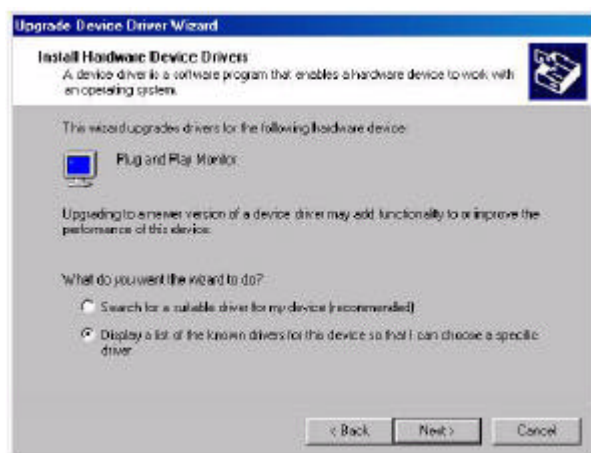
Upgrade Device Driver Wizard

Install Hardware Device Drivers
A device driver is a software program that enables a hardware device to work with an operating system.

This wizard upgrades drivers for the following hardware device:

Plug and Play Monitor

Upgrading to a newer version of a device driver may add functionality to or improve the performance of this device.

What do you want the wizard to do?

Search for a suitable driver for my device (recommended)

Display a list of the known drivers for this device so that I can choose a specific driver

< Back
Next >
Cancel